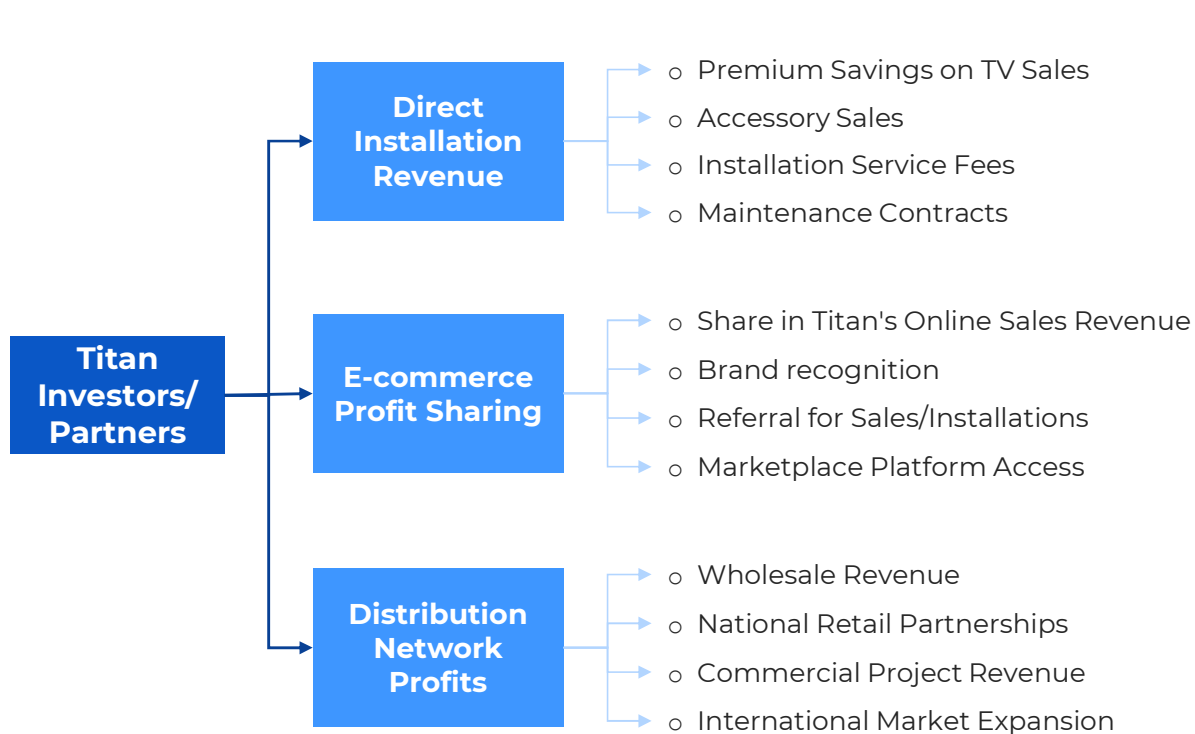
Titan Investors/ Partners

Direct Installation Revenue

- Premium Savings on TV Sales
- Accessory Sales
- Installation Service Fees
- Maintenance Contracts

E-commerce Profit Sharing

- Share in Titan's Online Sales Revenue
- Brand recognition
- Referral for Sales/Installations
- Marketplace Platform Access

Distribution Network Profits

- Wholesale Revenue
- National Retail Partnerships
- Commercial Project Revenue
- International Market Expansion